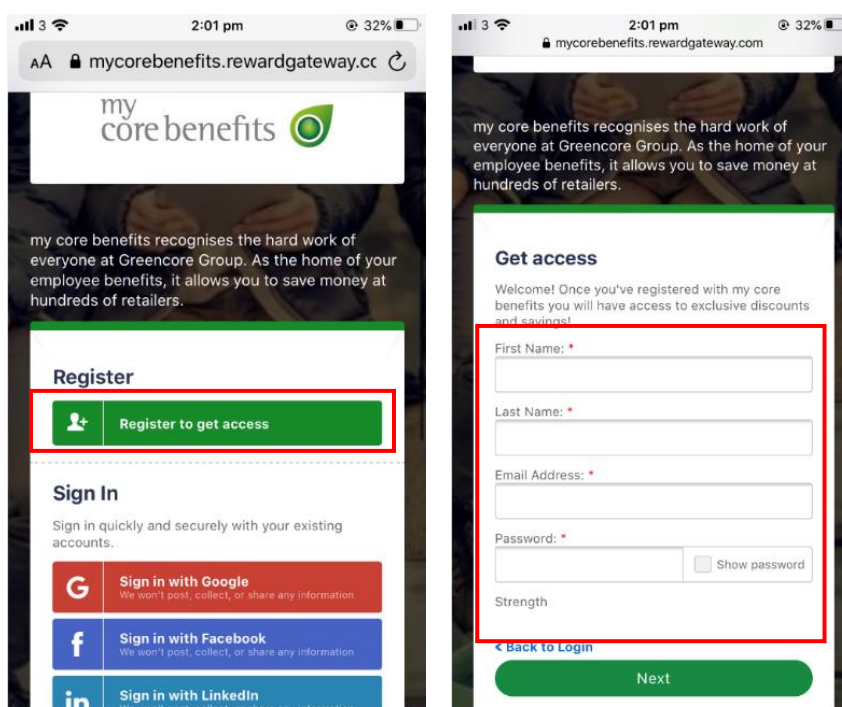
3 2:01 pm 32%

AA mycorebenefits.rewardgateway.cc

my core benefits

my core benefits recognises the hard work of everyone at Greencore Group. As the home of your employee benefits, it allows you to save money at hundreds of retailers.

Register

Register to get access

Sign In

Sign in quickly and securely with your existing accounts.

Sign in with Google
We won't post, collect, or share any information

Sign in with Facebook
We won't post, collect, or share any information

Sign in with LinkedIn

3 2:01 pm 32%
mycorebenefits.rewardgateway.com

my core benefits recognises the hard work of everyone at Greencore Group. As the home of your employee benefits, it allows you to save money at hundreds of retailers.

Get access

Welcome! Once you've registered with my core benefits you will have access to exclusive discounts and savings!

First Name: *

Last Name: *

Email Address: *

Password: *

Show password

Strength

< Back to Login

Next